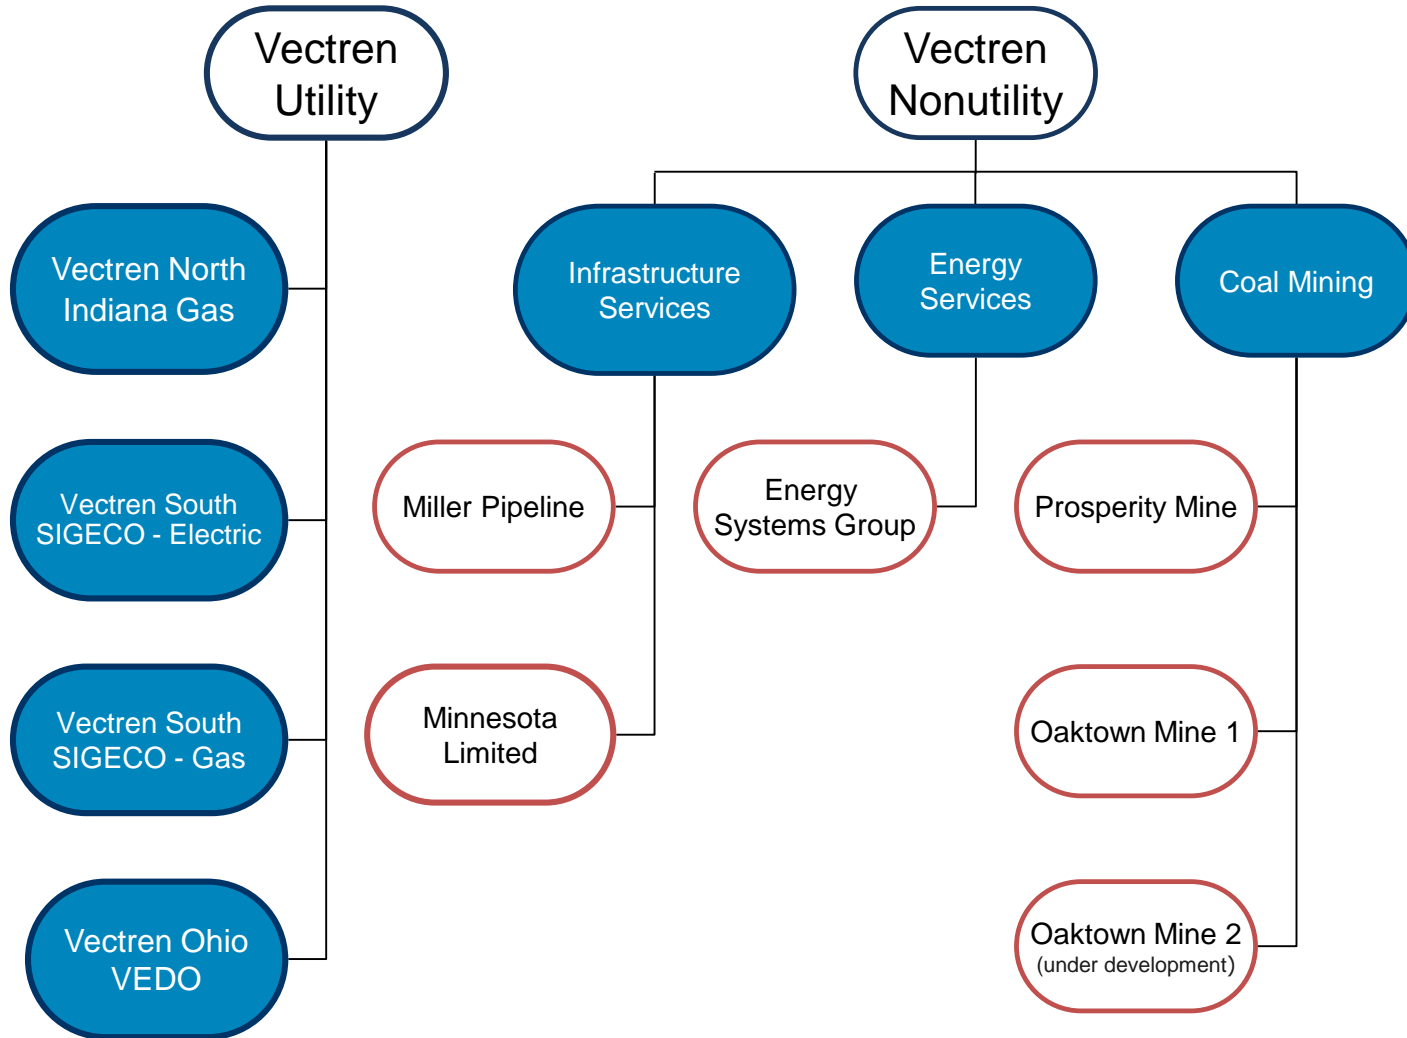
Vectren Utility

Vectren North Indiana Gas

Vectren South SIGECO - Electric

Vectren South SIGECO - Gas

Vectren Ohio VEDO

Vectren Nonutility

Infrastructure Services

Miller Pipeline

Minnesota Limited

Energy Services

Energy Systems Group

Coal Mining

Prosperity Mine

Oaktown Mine 1

Oaktown Mine 2
(under development)